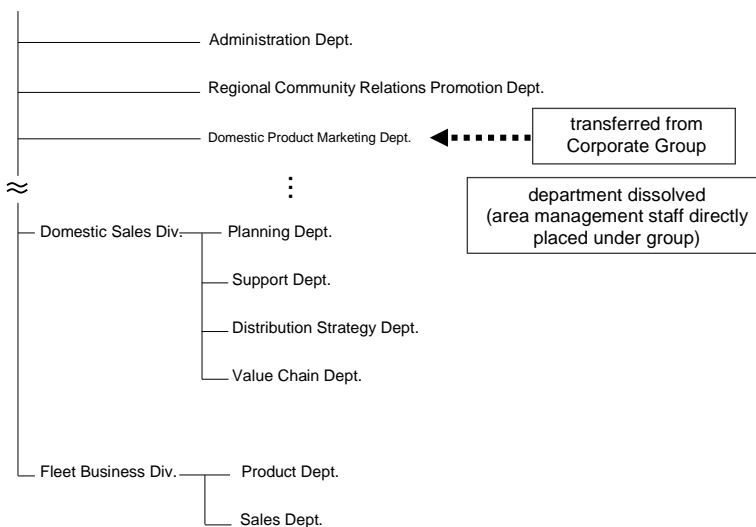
Administration Dept.

Regional Community Relations Promotion Dept.

Domestic Product Marketing Dept.

transferred from Corporate Group

⋮

department dissolved (area management staff directly placed under group)

Domestic Sales Div.

Planning Dept.

Support Dept.

Distribution Strategy Dept.

Value Chain Dept.

Fleet Business Div.

Product Dept.

Sales Dept.